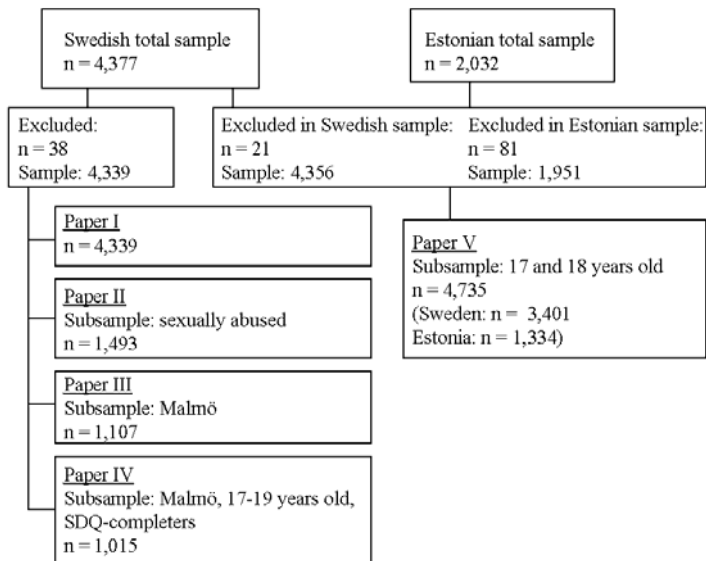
Swedish total sample
n = 4,377

Estonian total sample
n = 2,032

Excluded:
n = 38
Sample: 4,339

Excluded in Swedish sample:
n = 21
Sample: 4,356

Excluded in Estonian sample:
n = 81
Sample: 1,951

Paper I
n = 4,339

Paper II
Subsample: sexually abused
n = 1,493

Paper III
Subsample: Malmö
n = 1,107

Paper IV
Subsample: Malmö, 17-19 years old, SDQ-completers
n = 1,015

Paper V
Subsample: 17 and 18 years old
n = 4,735
(Sweden: n = 3,401
Estonia: n = 1,334)